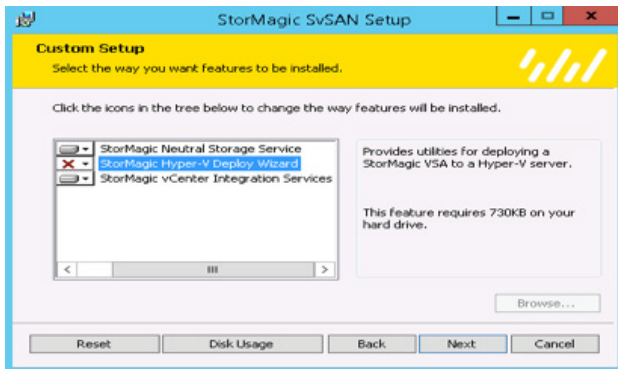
StorMagic SvSAN Setup

Custom Setup
Select the way you want features to be installed.

Click the icons in the tree below to change the way features will be installed.

StorMagic Neutral Storage Service
StorMagic Hyper-V Deploy Wizard
StorMagic vCenter Integration Services

Provides utilities for deploying a StorMagic VSA to a Hyper-V server.

This feature requires 730KB on your hard drive.

Browse...

Reset
Disk Usage
Back
Next
Cancel